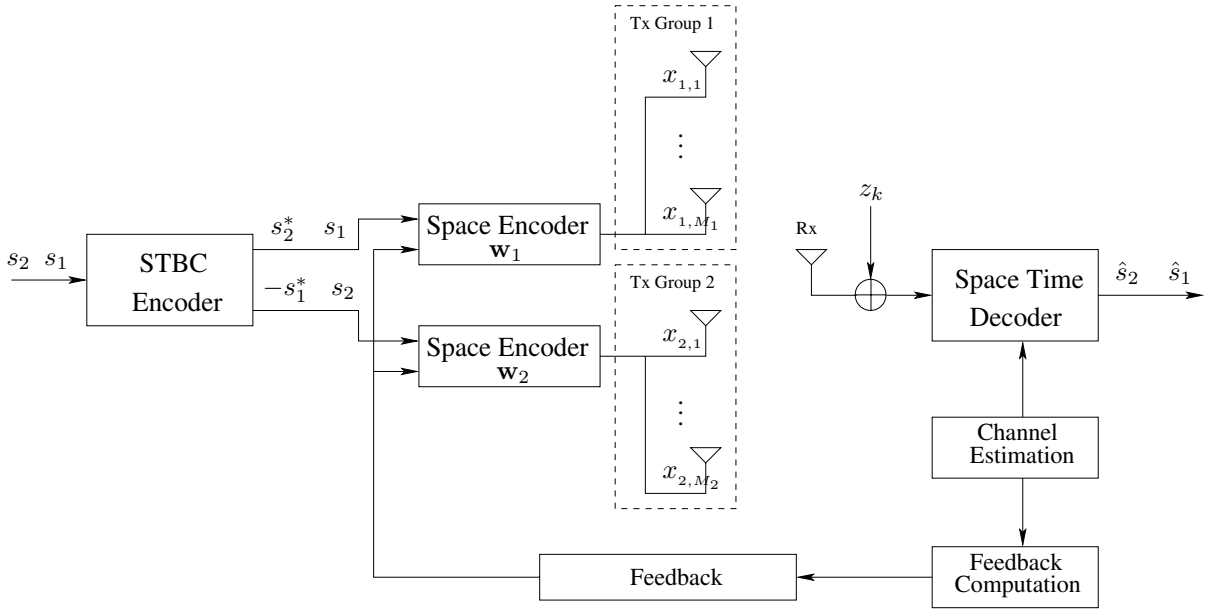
Tx Group 1

$x_{1,1}$

$\vdots$

$x_{1,M_1}$

$s_2$ $s_1$

STBC Encoder

$s_2^*$ $s_1$

$-s_1^*$ $s_2$

Space Encoder $\mathbf{w}_1$

Space Encoder $\mathbf{w}_2$

Tx Group 2

$x_{2,1}$

$\vdots$

$x_{2,M_2}$

$z_k$

Rx

Space Time Decoder

$\hat{s}_2$ $\hat{s}_1$

Channel Estimation

Feedback Computation

Feedback